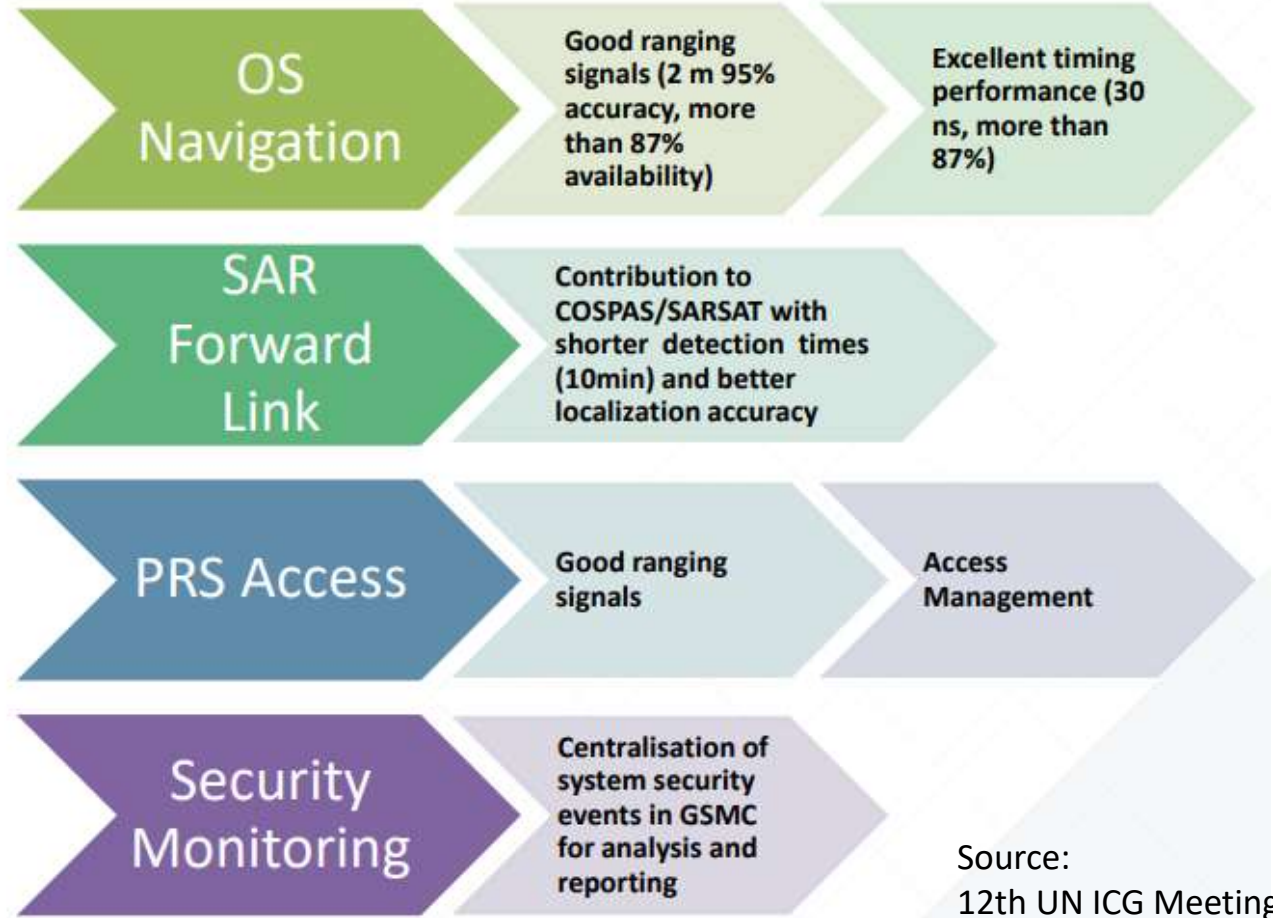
OS Navigation

Good ranging signals (2 m 95% accuracy, more than 87% availability)

Excellent timing performance (30 ns, more than 87%)

SAR Forward Link

Contribution to COSPAS/SARSAT with shorter detection times (10min) and better localization accuracy

PRS Access

Good ranging signals

Access Management

Security Monitoring

Centralisation of system security events in GSMC for analysis and reporting

Source:
12th UN ICG Meeting